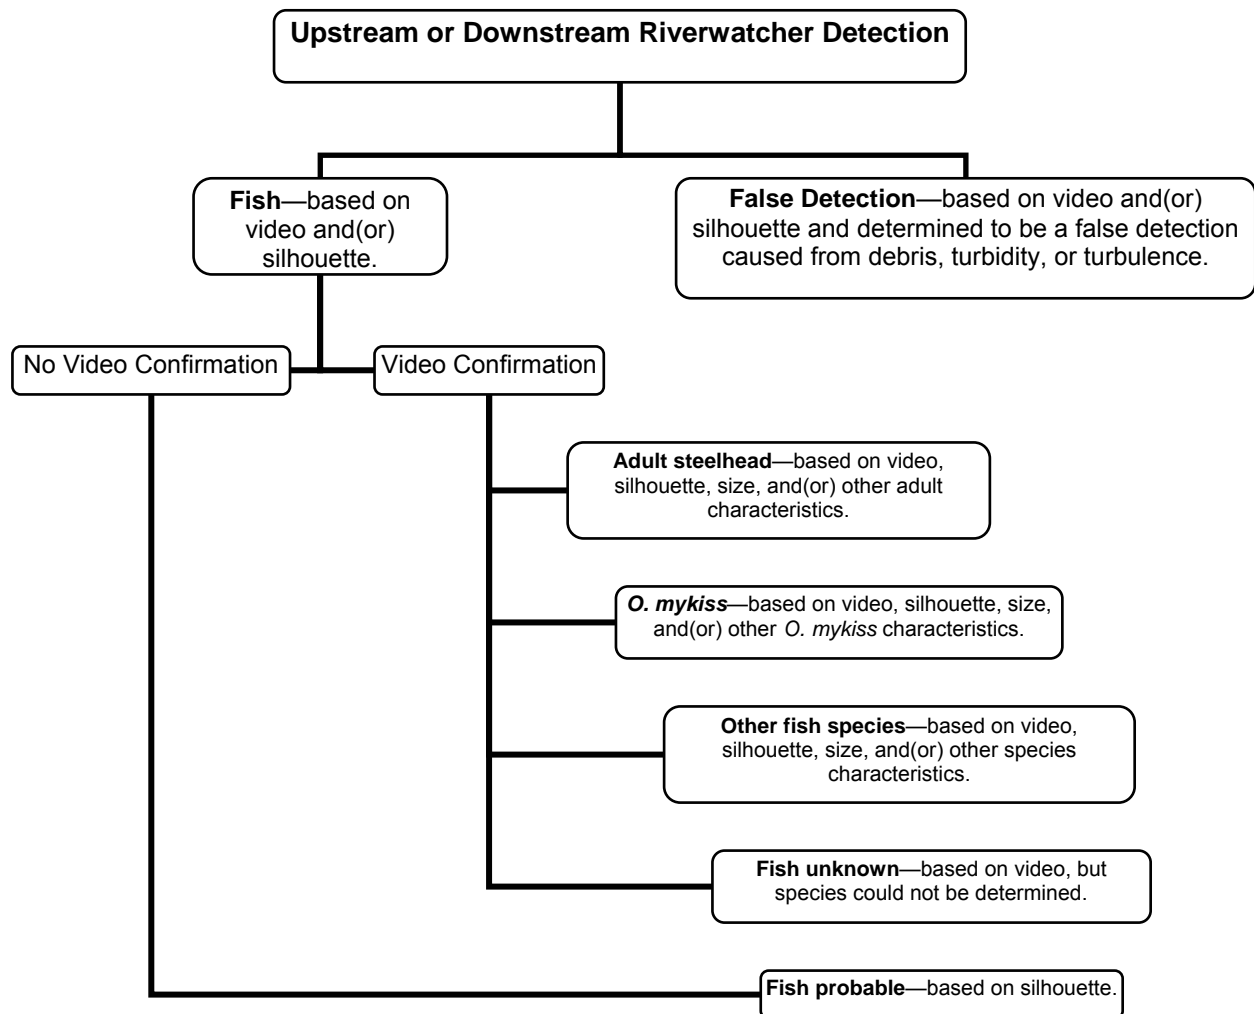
Upstream or Downstream Riverwatcher Detection

Fish—based on video and(or) silhouette.

False Detection—based on video and(or) silhouette and determined to be a false detection caused from debris, turbidity, or turbulence.

No Video Confirmation

Video Confirmation

Adult steelhead—based on video, silhouette, size, and(or) other adult characteristics.

O. mykiss—based on video, silhouette, size, and(or) other O. mykiss characteristics.

Other fish species—based on video, silhouette, size, and(or) other species characteristics.

Fish unknown—based on video, but species could not be determined.

Fish probable—based on silhouette.